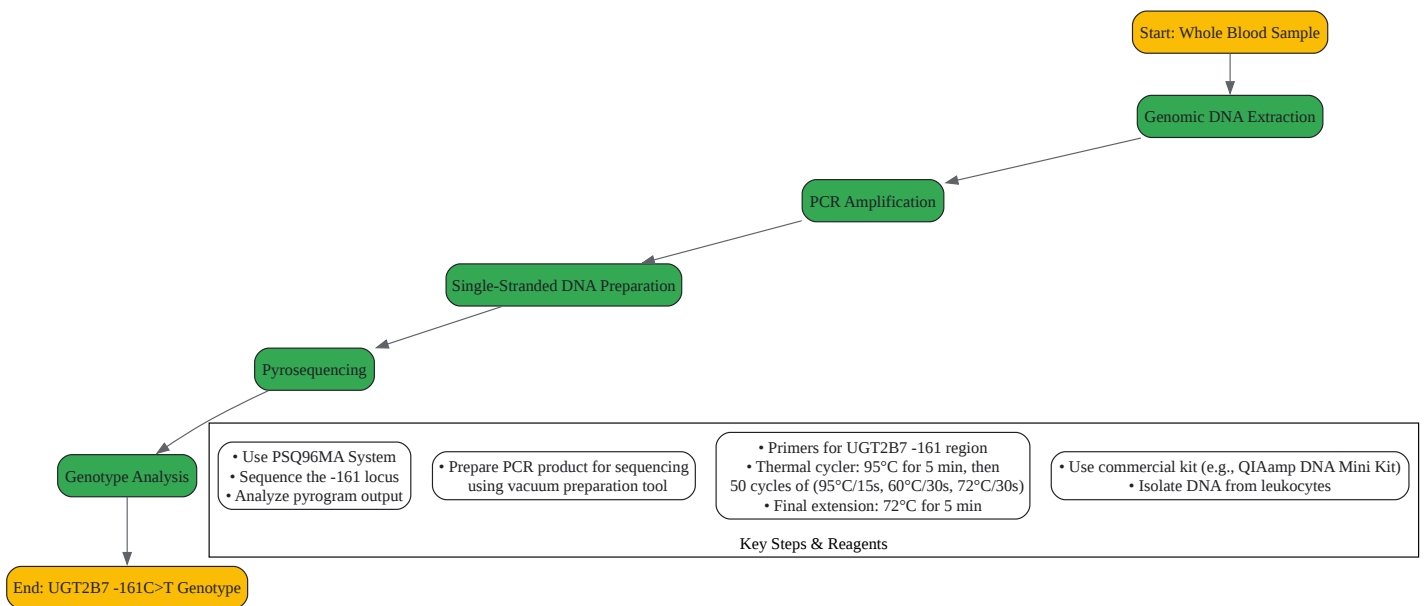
Start: Whole Blood Sample

Genomic DNA Extraction

PCR Amplification

Single-Stranded DNA Preparation

Pyrosequencing

Genotype Analysis

End: UGT2B7 -161C>T Genotype

• Use PSQ96MA System
• Sequence the -161 locus
• Analyze pyrogram output

• Prepare PCR product for sequencing using vacuum preparation tool

• Primers for UGT2B7 -161 region
• Thermal cycler: 95°C for 5 min, then 50 cycles of (95°C/15s, 60°C/30s, 72°C/30s)
• Final extension: 72°C for 5 min

• Use commercial kit (e.g., QIAamp DNA Mini Kit)
• Isolate DNA from leukocytes

Key Steps & Reagents